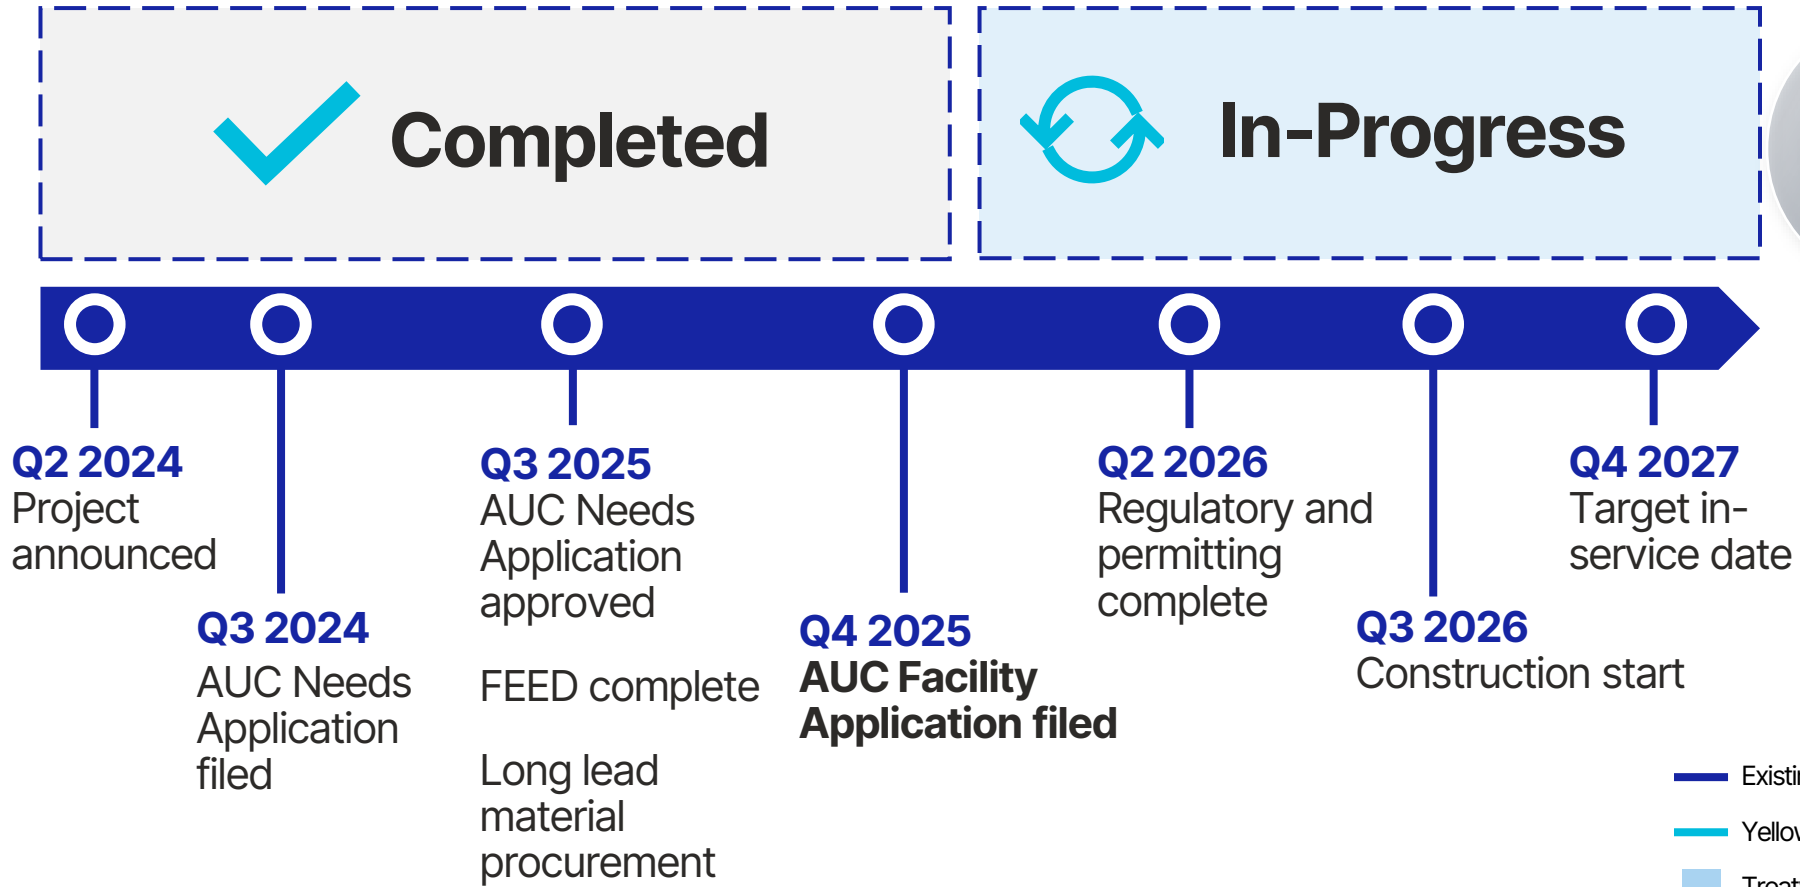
Completed

In-Progress

Q2 2024
Project announced

Q3 2024
AUC Needs Application filed

Q3 2025
AUC Needs Application approved

FEED complete

Long lead material procurement

Q4 2025
AUC Facility Application filed

Q2 2026
Regulatory and permitting complete

Q3 2026
Construction start

Q4 2027
Target in-service date

Existi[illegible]
Yello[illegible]
Treat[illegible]